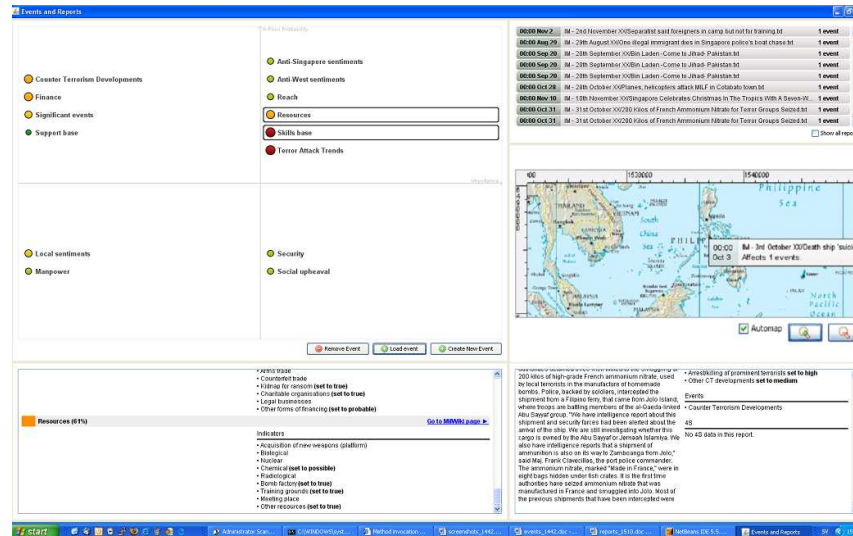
Events and Reports

Counter Terrorism Developments
Finance
Significant events
Support base

Anti-Singapore sentiments
Anti-West sentiments
Reach
Resources
Skills base
Terror Attack Trends

Local sentiments
Manpower

Security
Social upheaval

Remove Event
Load event
Create New Event

| | | |
|---|---|---|
| 00:00 Nov 2 | IM - 2nd November XX/Separatist said foreigners in camp but not for training.txt | 1 event |
| 00:00 Aug 29 | IM - 29th August XX/Ono illegal immigrant dies in Singapore police's boat chase.txt | 1 event |
| 00:00 Sep 20 | IM - 20th September XX/Bin Laden -Come to Jihad- Pakistan.txt | 1 event |
| 00:00 Sep 20 | IM - 20th September XX/Bin Laden -Come to Jihad- Pakistan.txt | 1 event |
| 00:00 Sep 20 | IM - 20th September XX/Bin Laden -Come to Jihad- Pakistan.txt | 1 event |
| 00:00 Oct 28 | IM - 28th October XX/Planes, helicopters attack MILF in Cotabato town.txt | 1 event |
| 00:00 Nov 10 | IM - 10th November XX/Singapore Celebrates Christmas In The Tropics With A Seven-W... | 1 event |
| 00:00 Oct 31 | IM - 31st October XX/280 Kilos of French Ammonium Nitrate for Terror Groups Seized.txt | 1 event |
| 00:00 Oct 31 | IM - 31st October XX/280 Kilos of French Ammonium Nitrate for Terror Groups Seized.txt | 1 event |

Show all repo

100 1530000 1540000
Philippine Sea
South China Sea
PHILIP
North Pacific Ocean
00:00 Oct 3 IM - 3rd October XX/Death ship 'suici Affects 1 events.

Automap

Resources (61%)
Go to MIIWiki page ►

• Arms trade
• Counterfeit trade
• Kidnap for ransom (set to true)
• Charitable organisations (set to true)
• Legal businesses
• Other forms of financing (set to probable)

Indicators
• Acquisition of new weapons (platform)
• Biological
• Nuclear
• Chemical (set to possible)
• Radiological
• Bomb factory (set to true)
• Training grounds (set to true)
• Meeting place
• Other resources (set to true)

200 kilos of high-grade French ammonium nitrate, used by local terrorists in the manufacture of homemade bombs. Police, backed by soldiers, intercepted the shipment from a Filipino ferry, that came from Jolo Island, where troops are battling members of the al-Qaeda-linked Abu Sayyaf group. "We have intelligence report about this shipment and security forces had been alerted about the arrival of the ship. We are still investigating whether this cargo is owned by the Abu Sayyaf or Jemaah Islamiya. We also have intelligence reports that a shipment of ammunition is also on its way to Zamboanga from Jolo," said Maj. Frank Clavecillas, the port police commander. The ammonium nitrate, marked "Made in France," were in eight bags hidden under fish crates. It is the first time authorities have seized ammonium nitrate that was manufactured in France and smuggled into Jolo. Most of the previous shipments that have been intercepted were

• Arrest/killing of prominent terrorists set to high
• Other CT developments set to medium
Events
• Counter Terrorism Developments
48
No 48 data in this report.

start
Administrator Scan...
C:\WINDOWS\syst...
Method invocation ...
screenshots_1442...
events_1442.doc -...
reports_1510.doc ...
NetBeans IDE 5.5...
Events and Reports
SV